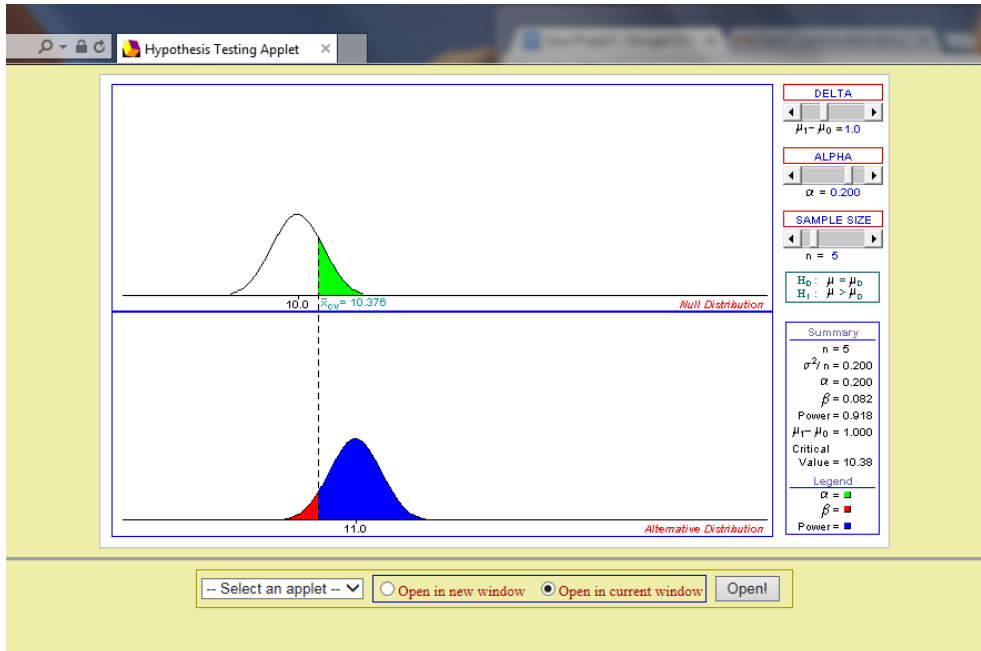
Hypothesis Testing Applet

10.0 $\bar{x}_{cv}$= 10.376

Null Distribution

11.0

Alternative Distribution

DELTA

$\mu_1 - \mu_0$ = 1.0

ALPHA

$\alpha$ = 0.200

SAMPLE SIZE

n = 5

$H_0: \mu = \mu_0$
$H_1: \mu > \mu_0$

Summary

n = 5

$\sigma^2$/ n = 0.200

$\alpha$ = 0.200

$\beta$ = 0.082

Power = 0.918

$\mu_1 - \mu_0$ = 1.000

Critical Value = 10.38

Legend

$\alpha$ =

$\beta$ =

Power =

-- Select an applet --

Open in new window

Open in current window

Open!